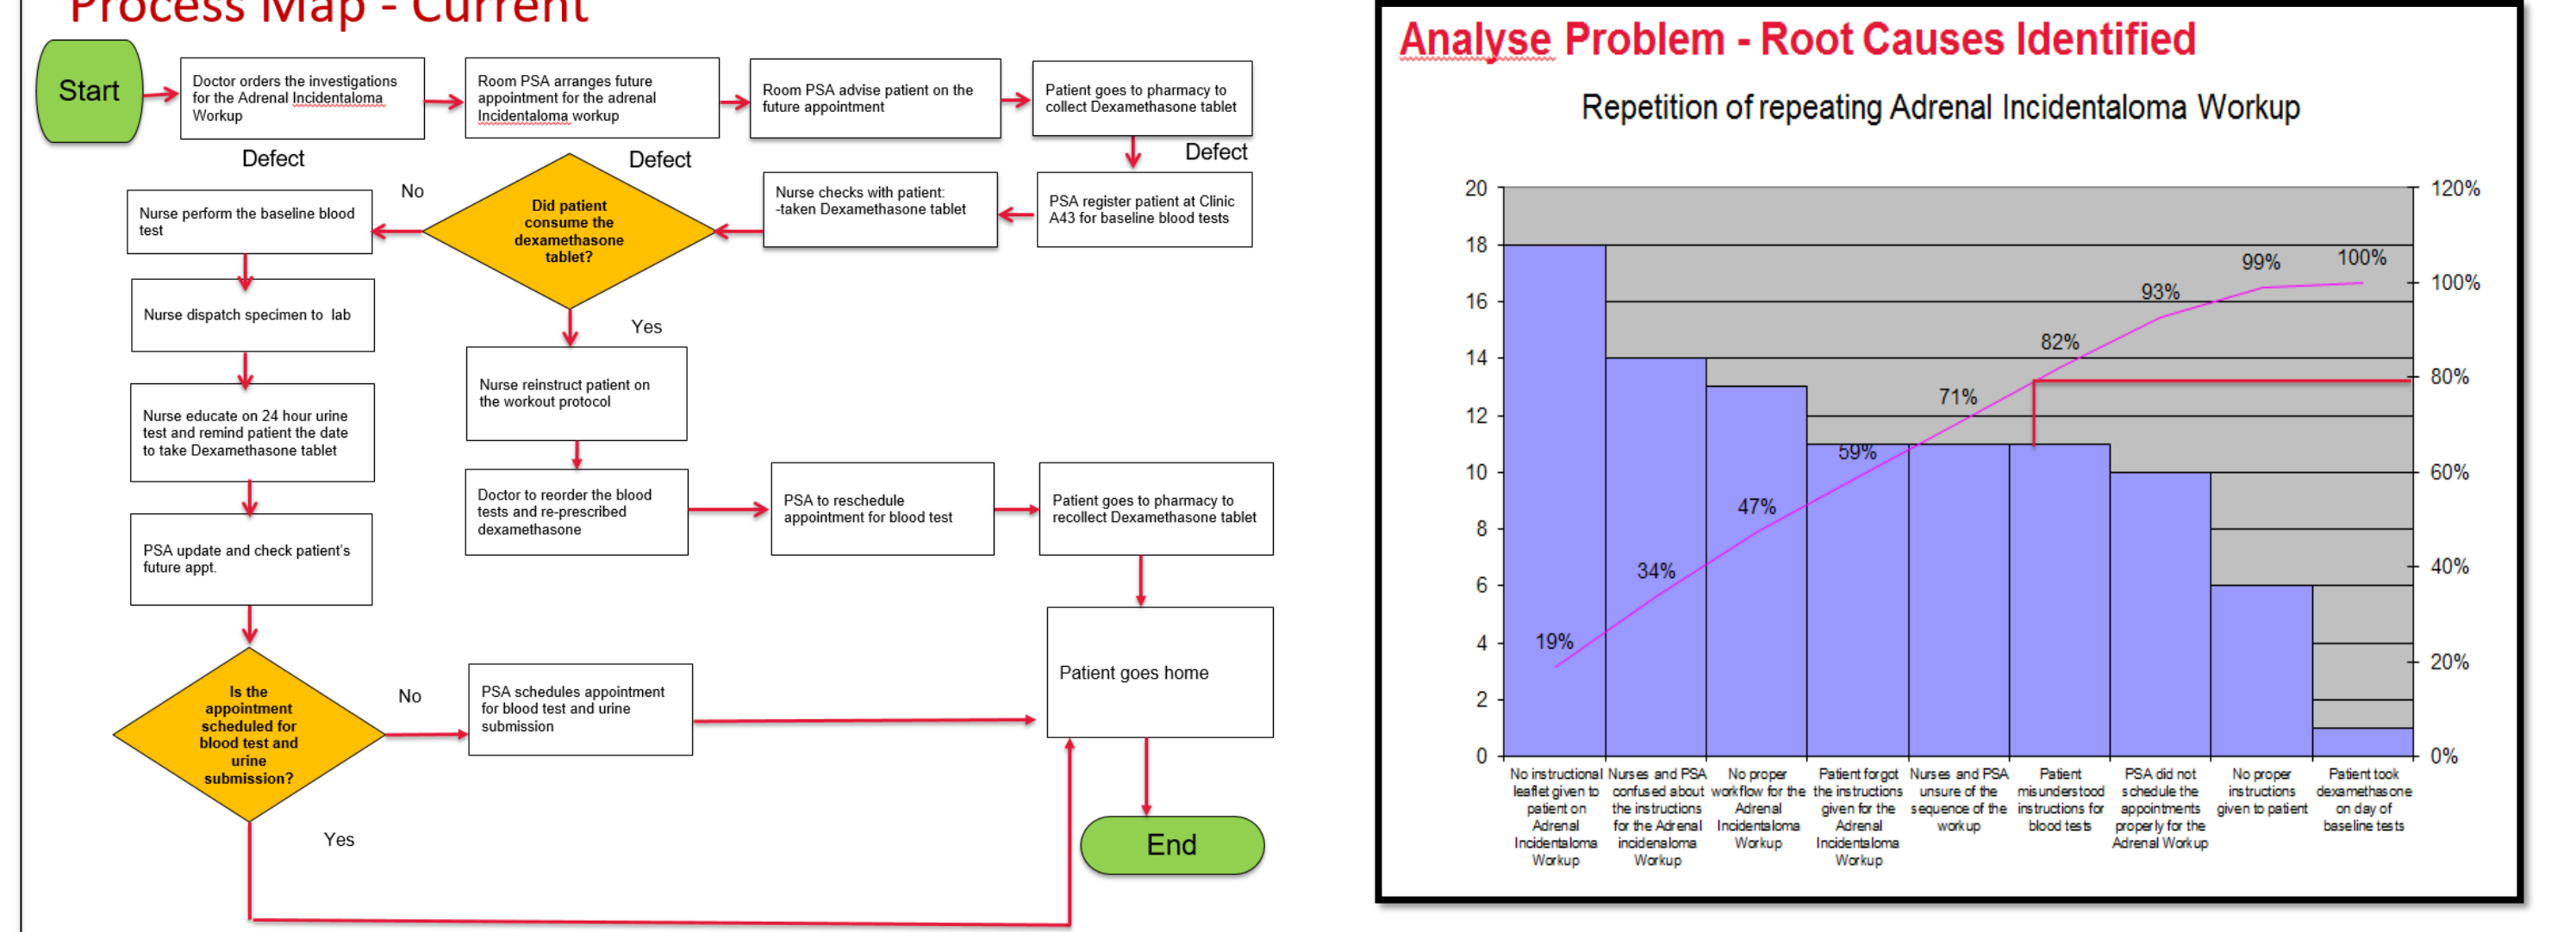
Process Map - Current

Start

Doctor orders the investigations for the Adrenal Incidentaloma Workup

Room PSA arranges future appointment for the adrenal Incidentaloma workup

Room PSA advise patient on the future appointment

Patient goes to pharmacy to collect Dexamethasone tablet

Defect

Defect

Defect

PSA register patient at Clinic A43 for baseline blood tests

Nurse checks with patient: -taken Dexamethasone tablet

Did patient consume the dexamethasone tablet?

No

Yes

Nurse perform the baseline blood test

Nurse dispatch specimen to lab

Nurse educate on 24 hour urine test and remind patient the date to take Dexamethasone tablet

PSA update and check patient's future appt.

Nurse reinstruct patient on the workout protocol

Doctor to reorder the blood tests and re-prescribed dexamethasone

PSA to reschedule appointment for blood test

Patient goes to pharmacy to recollect Dexamethasone tablet

Patient goes home

Is the appointment scheduled for blood test and urine submission?

No

Yes

PSA schedules appointment for blood test and urine submission

End

Analyse Problem - Root Causes Identified

Repetition of repeating Adrenal Incidentaloma Workup

20
18
16
14
12
10
8
6
4
2
0

120%
100%
80%
60%
40%
20%
0%

19%
34%
47%
59%
71%
82%
93%
99%
100%

No instructional leaflet given to patient on Adrenal Incidentaloma Workup

Nurses and PSA confused about the instructions for the Adrenal incidenaloma Workup

No proper workflow for the Adrenal Incidentaloma Workup

Patient forgot the instructions given for the Adrenal Incidentaloma Workup

Nurses and PSA unsure of the sequence of the workup

Patient misunderstood instructions for blood tests

PSA did not schedule the appointments properly for the Adrenal Workup

No proper instructions given to patient

Patient took dexamethasone on day of baseline tests